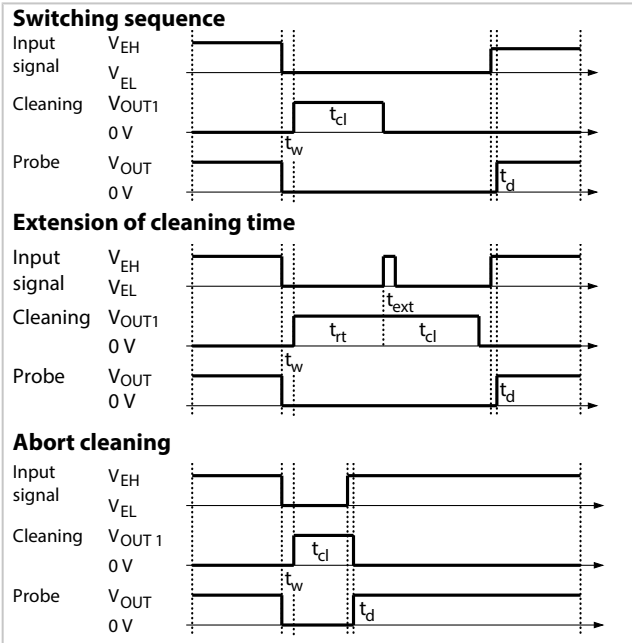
**Switching sequence**

Input signal $V_{EH}$ $V_{EL}$

Cleaning $V_{OUT1}$ 0 V

$t_{cl}$

$t_w$

Probe $V_{OUT}$ 0 V

$t_d$

**Extension of cleaning time**

Input signal $V_{EH}$ $V_{EL}$

$t_{ext}$

Cleaning $V_{OUT1}$ 0 V

$t_{rt}$ $t_{cl}$

$t_w$

Probe $V_{OUT}$ 0 V

$t_d$

**Abort cleaning**

Input signal $V_{EH}$ $V_{EL}$

Cleaning $V_{OUT\,1}$ 0 V

$t_{cl}$

$t_w$

Probe $V_{OUT}$ 0 V

$t_d$